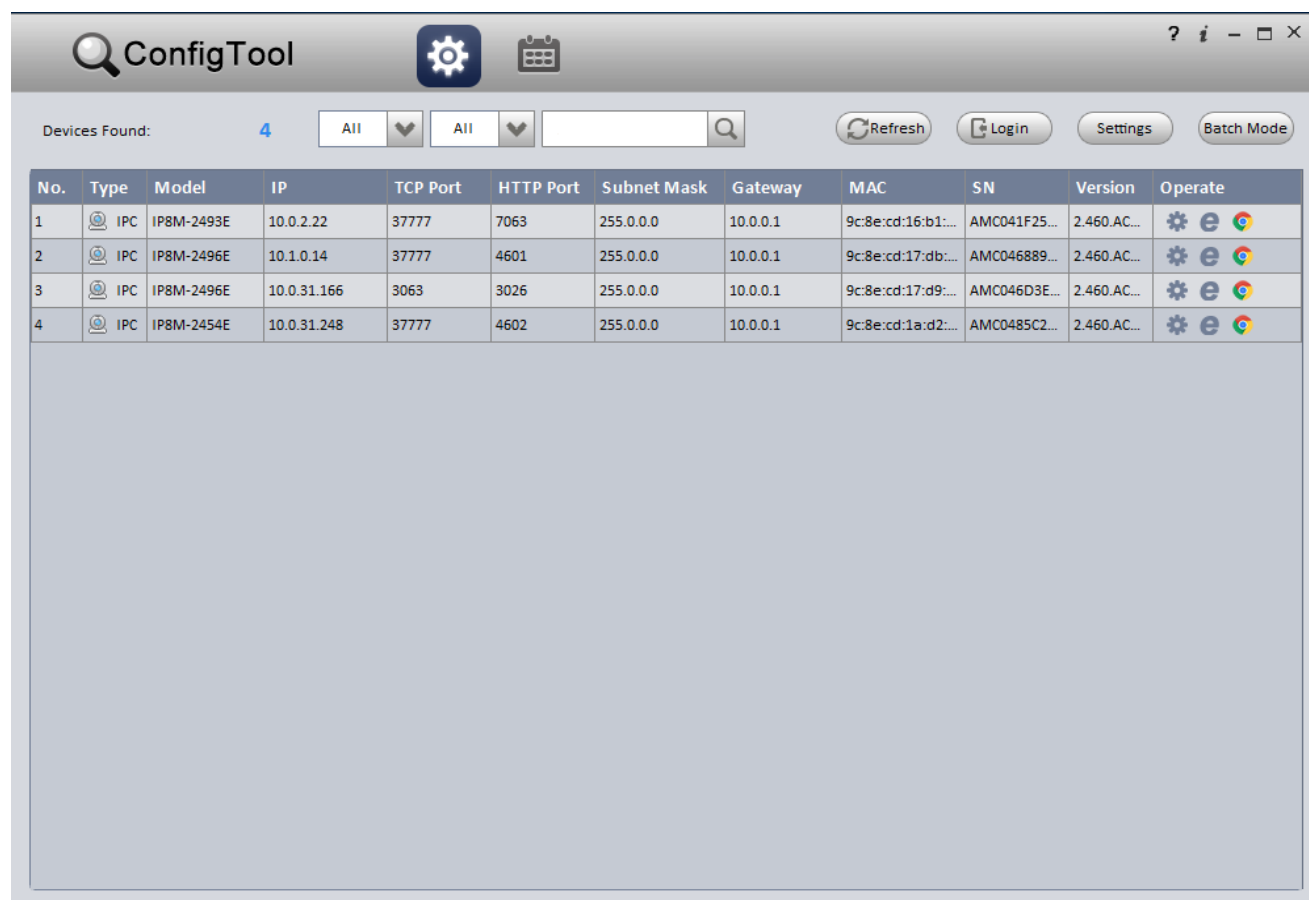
ConfigTool

? i – □ ×

Devices Found: 4 All All

Refresh Login Settings Batch Mode

| No. | Type | Model | IP | TCP Port | HTTP Port | Subnet Mask | Gateway | MAC | SN | Version | Operate |
|---|---|---|---|---|---|---|---|---|---|---|---|
| 1 | IPC | IP8M-2493E | 10.0.2.22 | 37777 | 7063 | 255.0.0.0 | 10.0.0.1 | 9c:8e:cd:16:b1:... | AMC041F25... | 2.460.AC... | |
| 2 | IPC | IP8M-2496E | 10.1.0.14 | 37777 | 4601 | 255.0.0.0 | 10.0.0.1 | 9c:8e:cd:17:db:... | AMC046889... | 2.460.AC... | |
| 3 | IPC | IP8M-2496E | 10.0.31.166 | 3063 | 3026 | 255.0.0.0 | 10.0.0.1 | 9c:8e:cd:17:d9:... | AMC046D3E... | 2.460.AC... | |
| 4 | IPC | IP8M-2454E | 10.0.31.248 | 37777 | 4602 | 255.0.0.0 | 10.0.0.1 | 9c:8e:cd:1a:d2:... | AMC0485C2... | 2.460.AC... | |